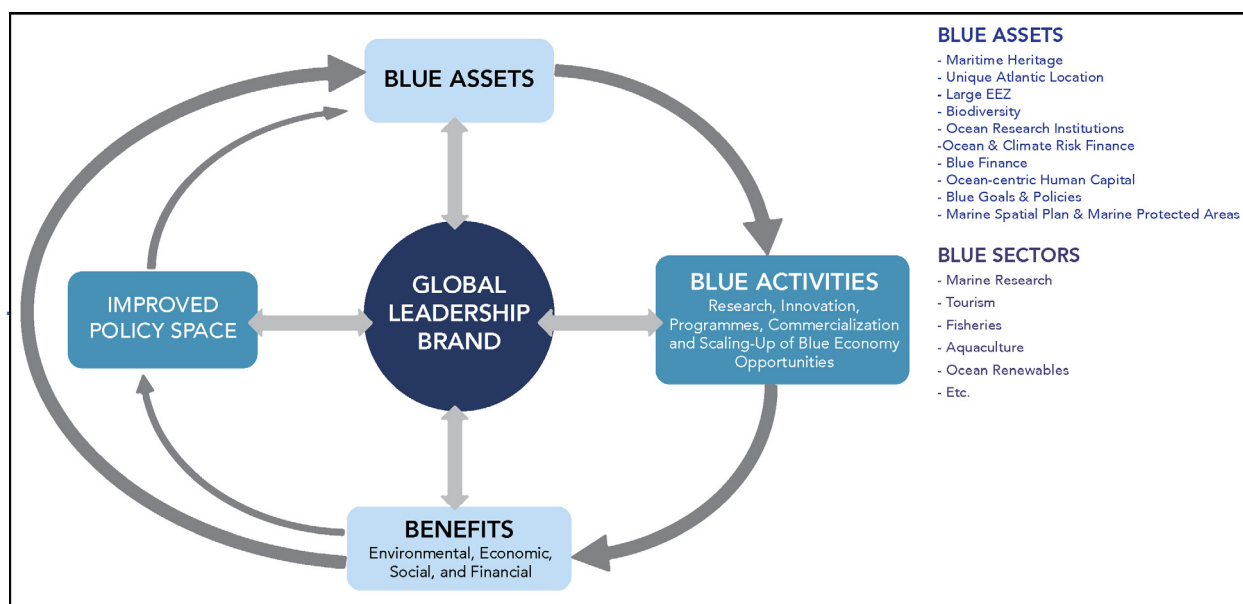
BLUE ASSETS

IMPROVED POLICY SPACE

GLOBAL LEADERSHIP BRAND

BLUE ACTIVITIES
Research, Innovation, Programmes, Commercialization and Scaling-Up of Blue Economy Opportunities

BENEFITS
Environmental, Economic, Social, and Financial

BLUE ASSETS
- Maritime Heritage
- Unique Atlantic Location
- Large EEZ
- Biodiversity
- Ocean Research Institutions
-Ocean & Climate Risk Finance
- Blue Finance
- Ocean-centric Human Capital
- Blue Goals & Policies
- Marine Spatial Plan & Marine Protected Areas

BLUE SECTORS
- Marine Research
- Tourism
- Fisheries
- Aquaculture
- Ocean Renewables
- Etc.